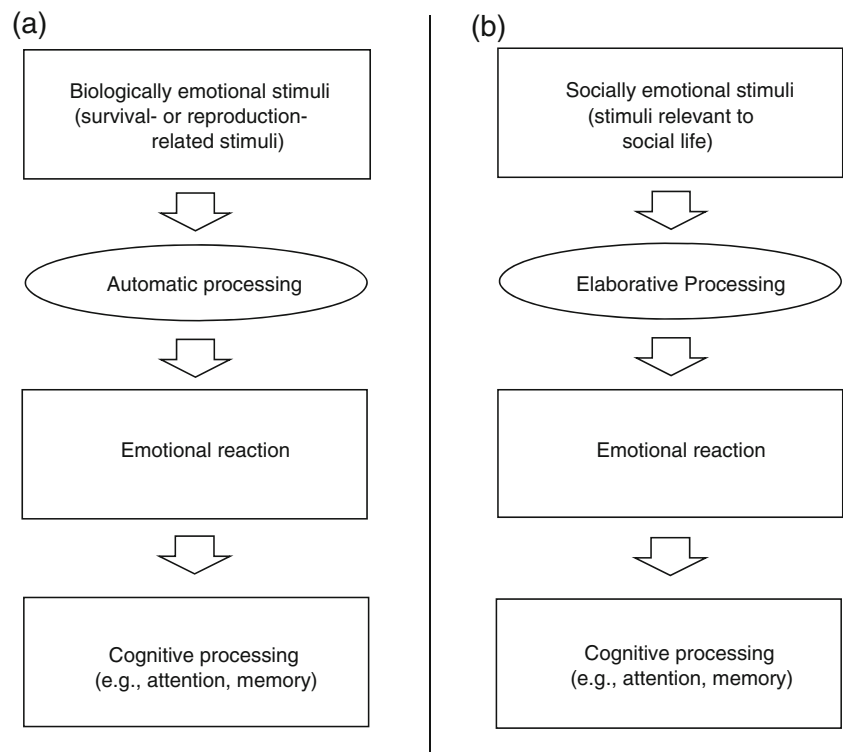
(a)

Biologically emotional stimuli (survival- or reproduction-related stimuli)

Automatic processing

Emotional reaction

Cognitive processing (e.g., attention, memory)

(b)

Socially emotional stimuli (stimuli relevant to social life)

Elaborative Processing

Emotional reaction

Cognitive processing (e.g., attention, memory)